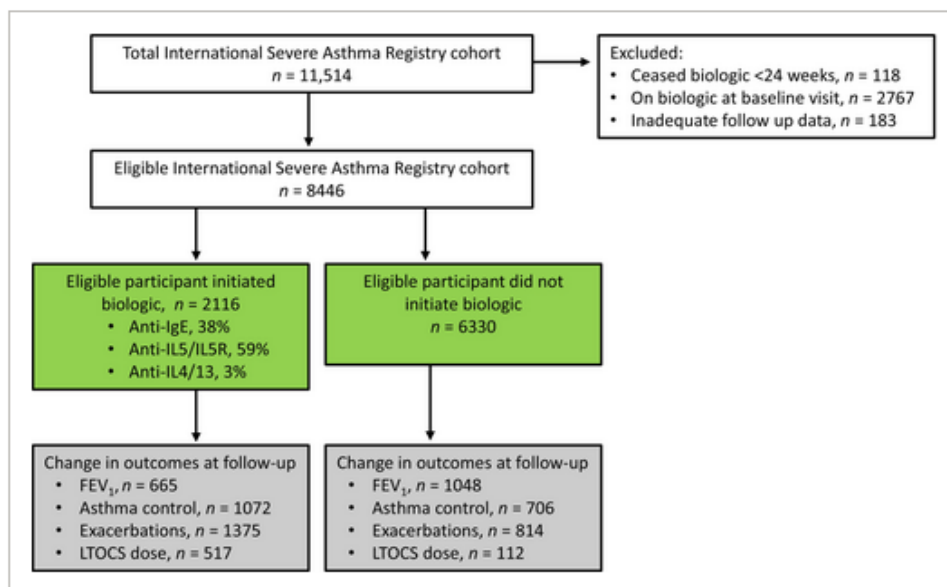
Total International Severe Asthma Registry cohort
$n$ = 11,514

Excluded:
• Ceased biologic <24 weeks, $n$ = 118
• On biologic at baseline visit, $n$ = 2767
• Inadequate follow up data, $n$ = 183

Eligible International Severe Asthma Registry cohort
$n$ = 8446

Eligible participant initiated biologic, $n$ = 2116
• Anti-IgE, 38%
• Anti-IL5/IL5R, 59%
• Anti-IL4/13, 3%

Eligible participant did not initiate biologic
$n$ = 6330

Change in outcomes at follow-up
• $FEV_1$, $n$ = 665
• Asthma control, $n$ = 1072
• Exacerbations, $n$ = 1375
• LTOCS dose, $n$ = 517

Change in outcomes at follow-up
• $FEV_1$, $n$ = 1048
• Asthma control, $n$ = 706
• Exacerbations, $n$ = 814
• LTOCS dose, $n$ = 112